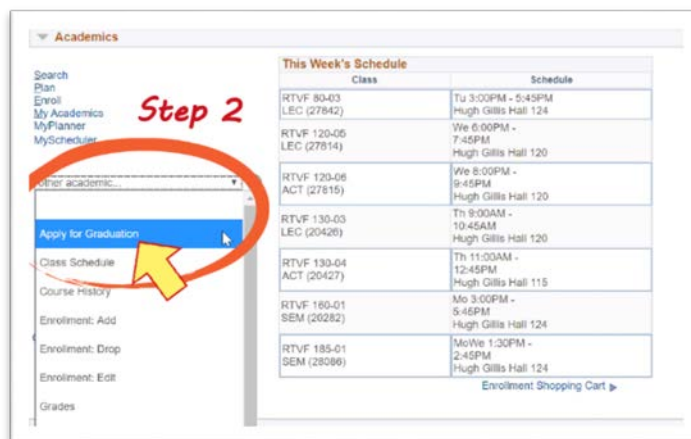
Academics

Search
Plan
Enroll
My Academics
MyPlanner
MyScheduler

Step 2

other academic...

Apply for Graduation
Class Schedule
Course History
Enrollment: Add
Enrollment: Drop
Enrollment: Edit
Grades

This Week's Schedule

| Class | Schedule |
|---|---|
| RTVF 80-03 LEC (27842) | Tu 3:00PM - 5:45PM Hugh Gillis Hall 124 |
| RTVF 120-05 LEC (27814) | We 6:00PM - 7:45PM Hugh Gillis Hall 120 |
| RTVF 120-06 ACT (27815) | We 8:00PM - 9:45PM Hugh Gillis Hall 120 |
| RTVF 130-03 LEC (20426) | Th 9:00AM - 10:45AM Hugh Gillis Hall 120 |
| RTVF 130-04 ACT (20427) | Th 11:00AM - 12:45PM Hugh Gillis Hall 115 |
| RTVF 160-01 SEM (20282) | Mo 3:00PM - 5:45PM Hugh Gillis Hall 124 |
| RTVF 185-01 SEM (28086) | MoWe 1:30PM - 2:45PM Hugh Gillis Hall 124 |

Enrollment Shopping Cart